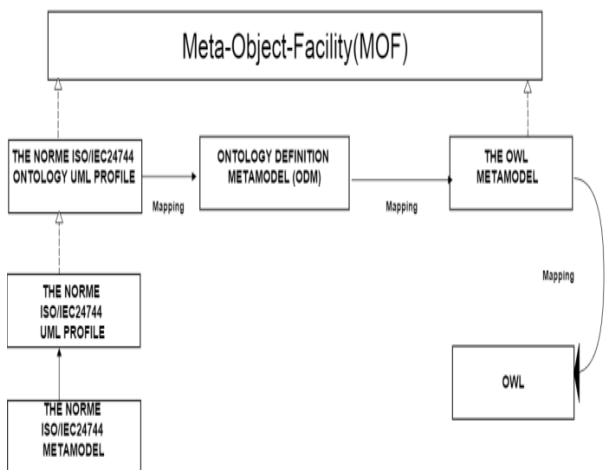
Meta-Object-Facility(MOF)

THE NORME ISO/IEC24744 ONTOLOGY UML PROFILE

Mapping

ONTOLOGY DEFINITION METAMODEL (ODM)

Mapping

THE OWL METAMODEL

Mapping

THE NORME ISO/IEC24744 UML PROFILE

OWL

THE NORME ISO/IEC24744 METAMODEL